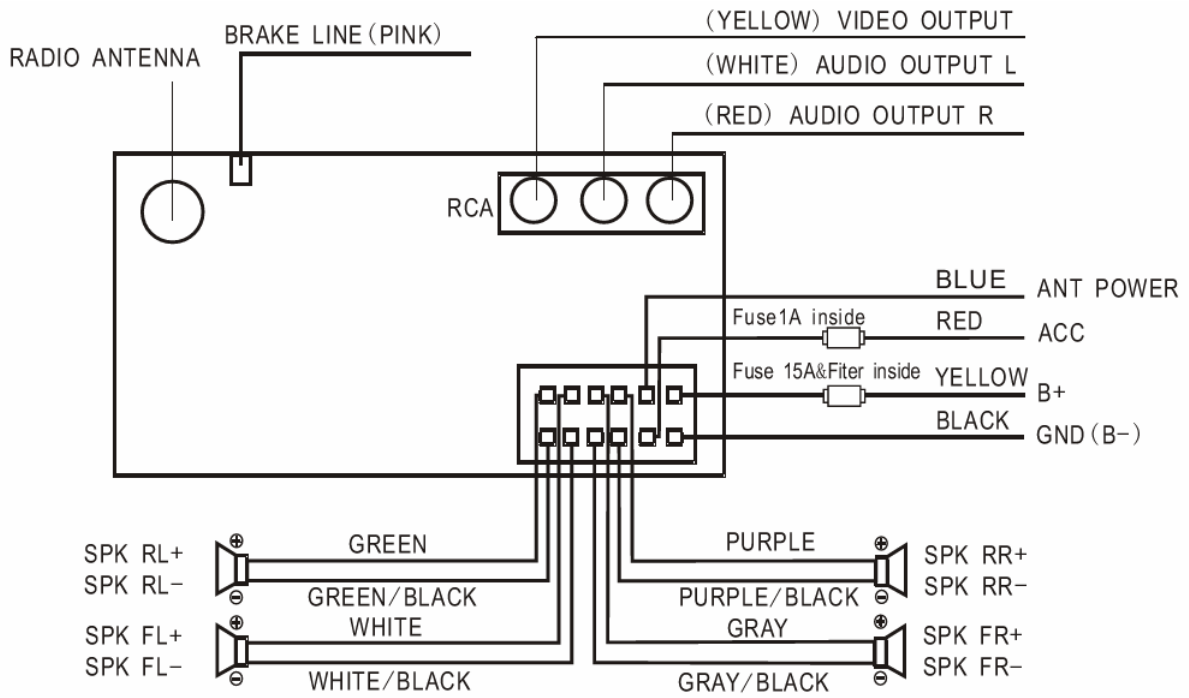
RADIO ANTENNA

BRAKE LINE (PINK)

(YELLOW) VIDEO OUTPUT

(WHITE) AUDIO OUTPUT L

(RED) AUDIO OUTPUT R

RCA

BLUE ANT POWER

Fuse1A inside

RED ACC

Fuse 15A&Fiter inside

YELLOW B+

BLACK GND (B−)

SPK RL+
SPK RL−

GREEN

GREEN/BLACK

SPK FL+
SPK FL−

WHITE

WHITE/BLACK

PURPLE

PURPLE/BLACK

SPK RR+
SPK RR−

GRAY

GRAY/BLACK

SPK FR+
SPK FR−